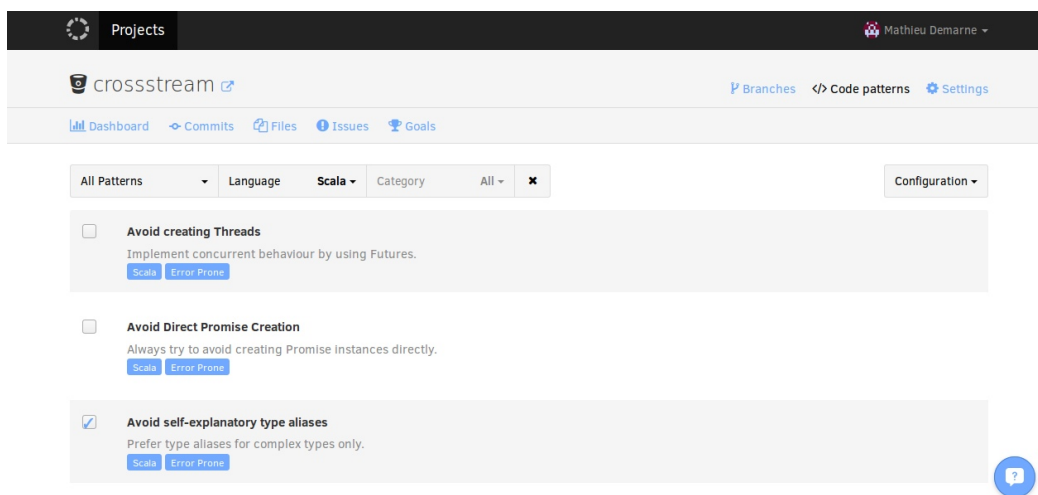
Projects

Mathieu Demarne

crossstream

Branches </> Code patterns Settings

Dashboard Commits Files Issues Goals

All Patterns Language Scala Category All

Configuration

Avoid creating Threads
Implement concurrent behaviour by using Futures.
Scala Error Prone

Avoid Direct Promise Creation
Always try to avoid creating Promise instances directly.
Scala Error Prone

Avoid self-explanatory type aliases
Prefer type aliases for complex types only.
Scala Error Prone